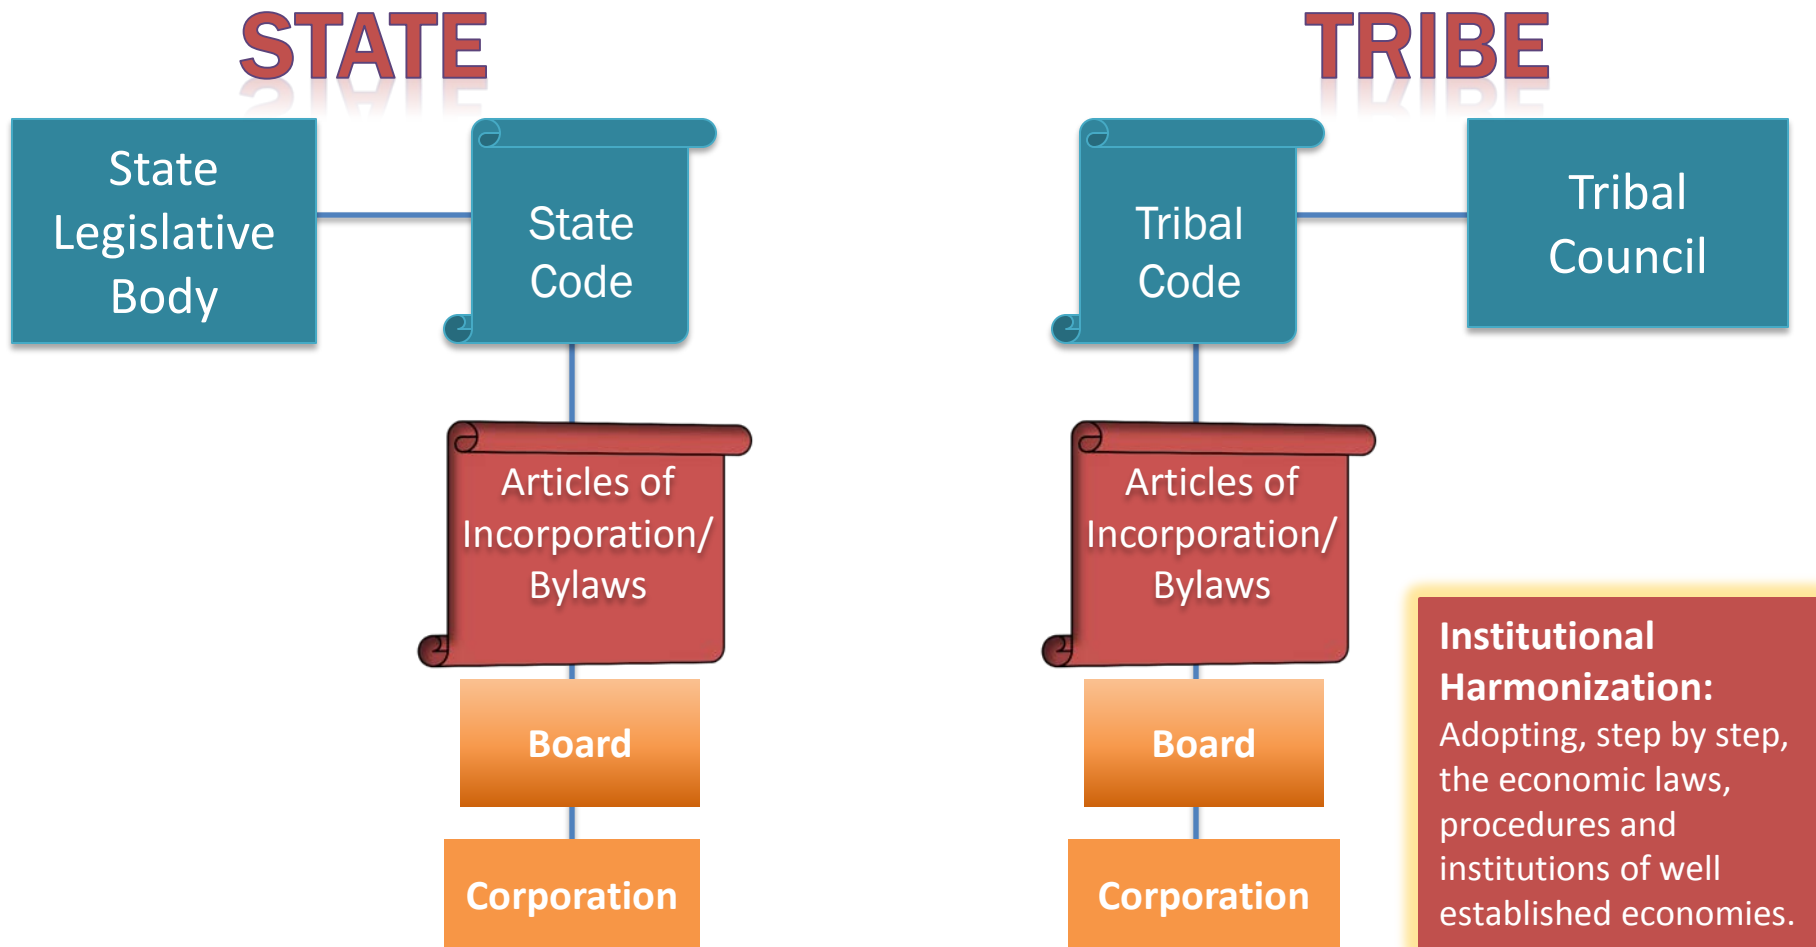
STATE

State Legislative Body

State Code

Articles of Incorporation/ Bylaws

Board

Corporation

TRIBE

Tribal Code

Tribal Council

Articles of Incorporation/ Bylaws

Board

Corporation

**Institutional Harmonization:** Adopting, step by step, the economic laws, procedures and institutions of well established economies.